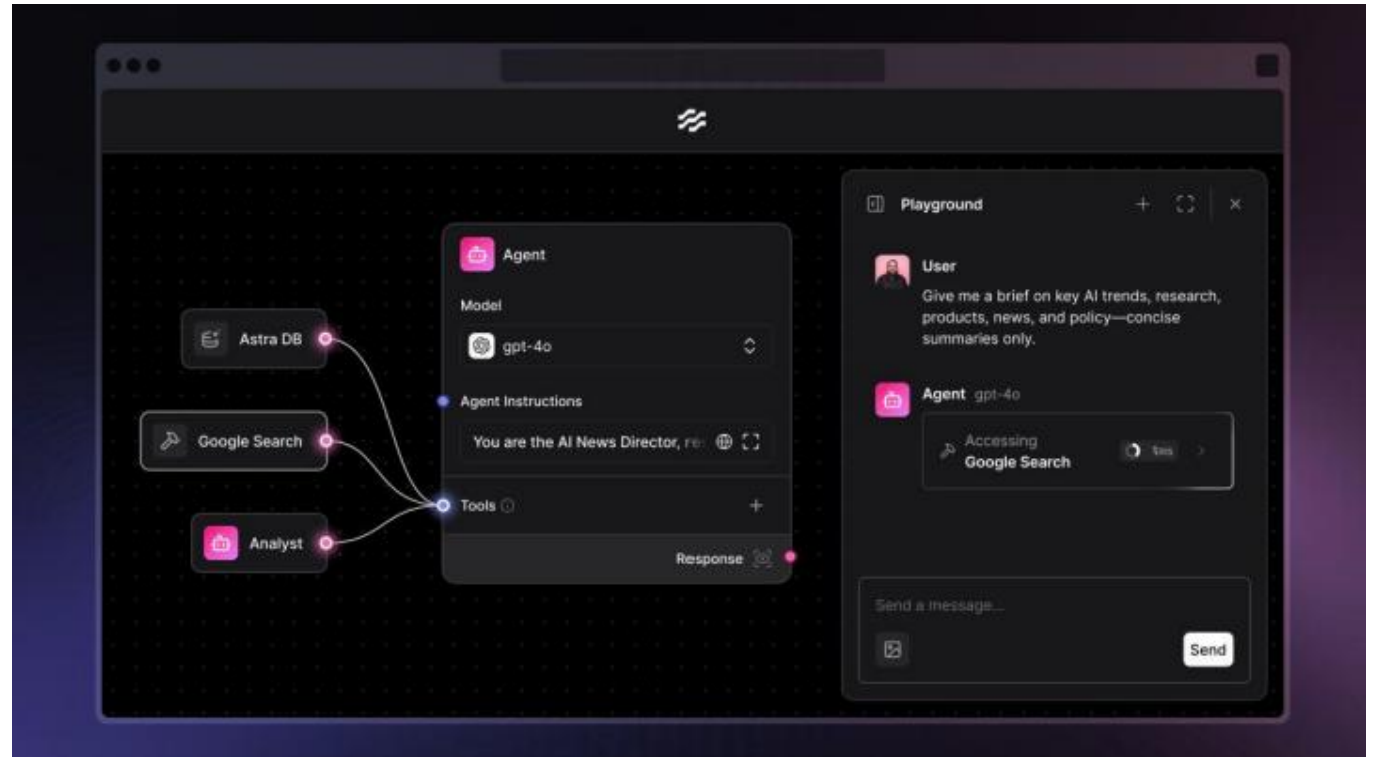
Astra DB

Google Search

Analyst

Agent

Model

gpt-4o

Agent Instructions

You are the AI News Director, re

Tools

Response

Playground

User

Give me a brief on key AI trends, research, products, news, and policy—concise summaries only.

Agent gpt-4o

Accessing

Google Search

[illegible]

Send a message...

Send